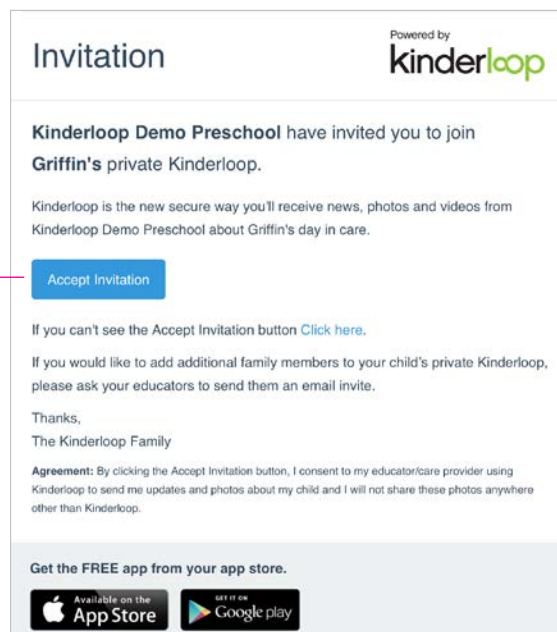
Invitation

Powered by
kinderloop

Kinderloop Demo Preschool have invited you to join Griffin's private Kinderloop.

Kinderloop is the new secure way you'll receive news, photos and videos from Kinderloop Demo Preschool about Griffin's day in care.

Accept Invitation

If you can't see the Accept Invitation button Click here.

If you would like to add additional family members to your child's private Kinderloop, please ask your educators to send them an email invite.

Thanks,
The Kinderloop Family

Agreement: By clicking the Accept Invitation button, I consent to my educator/care provider using Kinderloop to send me updates and photos about my child and I will not share these photos anywhere other than Kinderloop.

Get the FREE app from your app store.

Available on the App Store

GET IT ON Google play